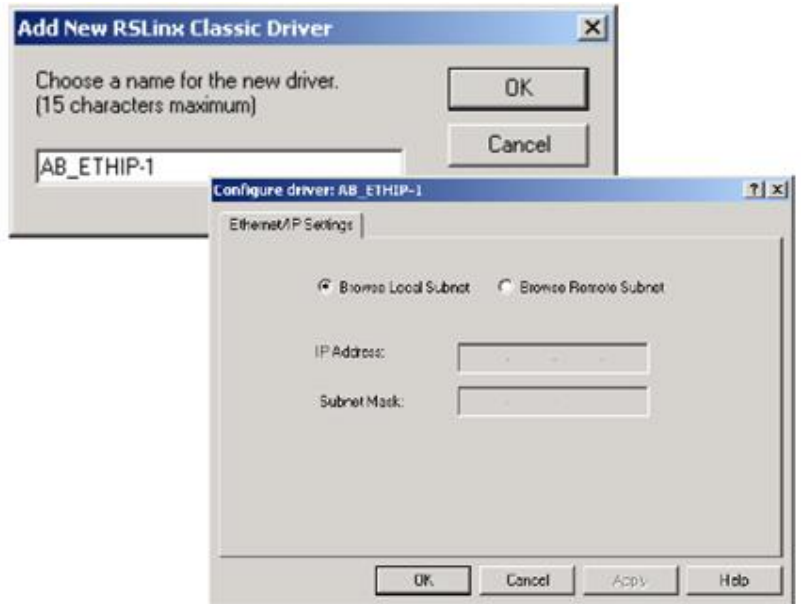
Add New RSLinx Classic Driver

Choose a name for the new driver.
(15 characters maximum)

OK

Cancel

AB_ETHIP-1

Configure driver: AB_ETHIP-1

?

Ethernet/IP Settings

Browse Local Subnet

Browse Remote Subnet

IP Address:

Subnet Mask:

OK

Cancel

Apply

Help